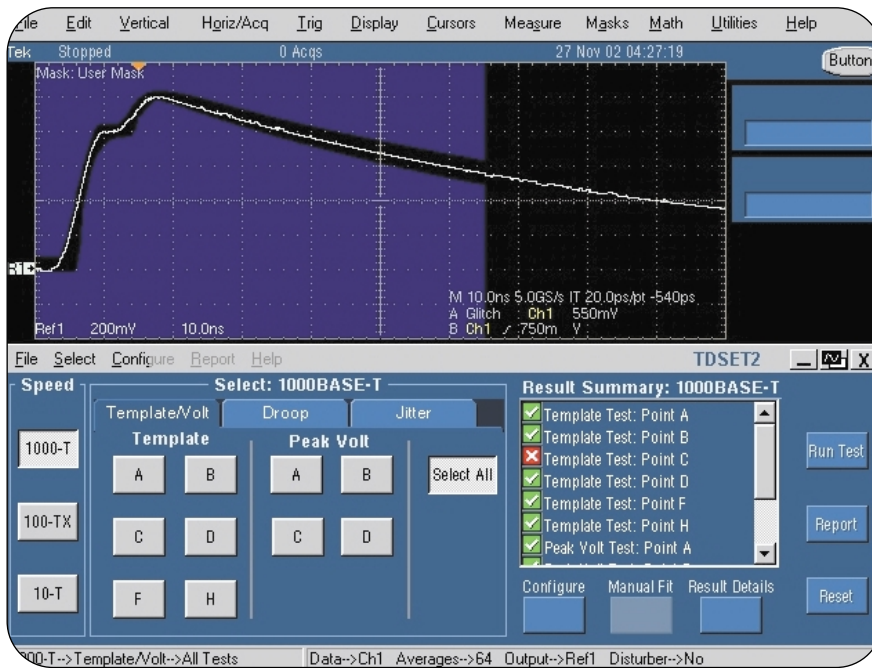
ile Edit Vertical Horiz/Acq Trig Display Cursors Measure Masks Math Utilities Help

Tek Stopped 0 Acqs 27 Nov 02 04:27:19

Button

Mask: User Mask

M 10.0ns 5.0GS/s IT 20.0ps/pt -540ps
A Glitch : Ch1 550mV
B Ch1 ⁄ 750m V

Ref1 200mV 10.0ns

File Select Configure Report Help TDSET2

Speed

Select: 1000BASE-T

Template/Volt Droop Jitter

Template

Peak Volt

1000-T

A B A B

Select All

100-TX

C D C D

10-T

F H

Result Summary: 1000BASE-T

Template Test: Point A
Template Test: Point B
Template Test: Point C
Template Test: Point D
Template Test: Point F
Template Test: Point H
Peak Volt Test: Point A

Run Test

Report

Reset

Configure Manual Fit Result Details

00-T-->Template/Volt-->All Tests Data-->Ch1 Averages-->64 Output-->Ref1 Disturber-->No